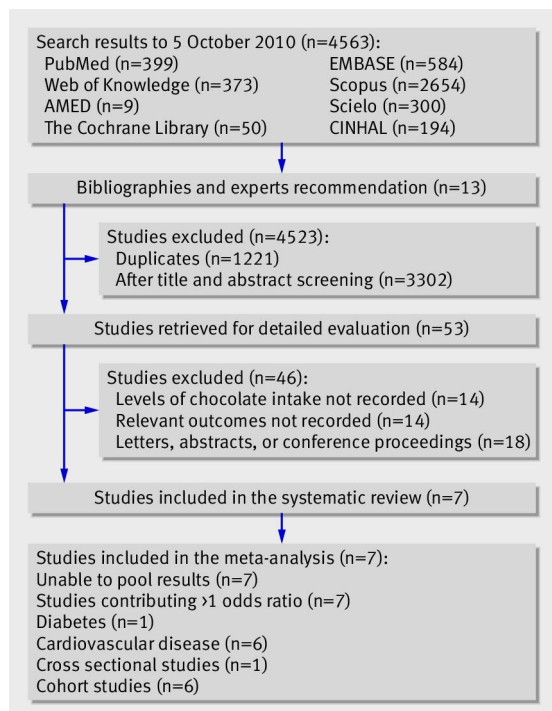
Search results to 5 October 2010 (n=4563):
PubMed (n=399)
Web of Knowledge (n=373)
AMED (n=9)
The Cochrane Library (n=50)
EMBASE (n=584)
Scopus (n=2654)
Scielo (n=300)
CINHAL (n=194)

Bibliographies and experts recommendation (n=13)

Studies excluded (n=4523):
Duplicates (n=1221)
After title and abstract screening (n=3302)

Studies retrieved for detailed evaluation (n=53)

Studies excluded (n=46):
Levels of chocolate intake not recorded (n=14)
Relevant outcomes not recorded (n=14)
Letters, abstracts, or conference proceedings (n=18)

Studies included in the systematic review (n=7)

Studies included in the meta-analysis (n=7):
Unable to pool results (n=7)
Studies contributing >1 odds ratio (n=7)
Diabetes (n=1)
Cardiovascular disease (n=6)
Cross sectional studies (n=1)
Cohort studies (n=6)